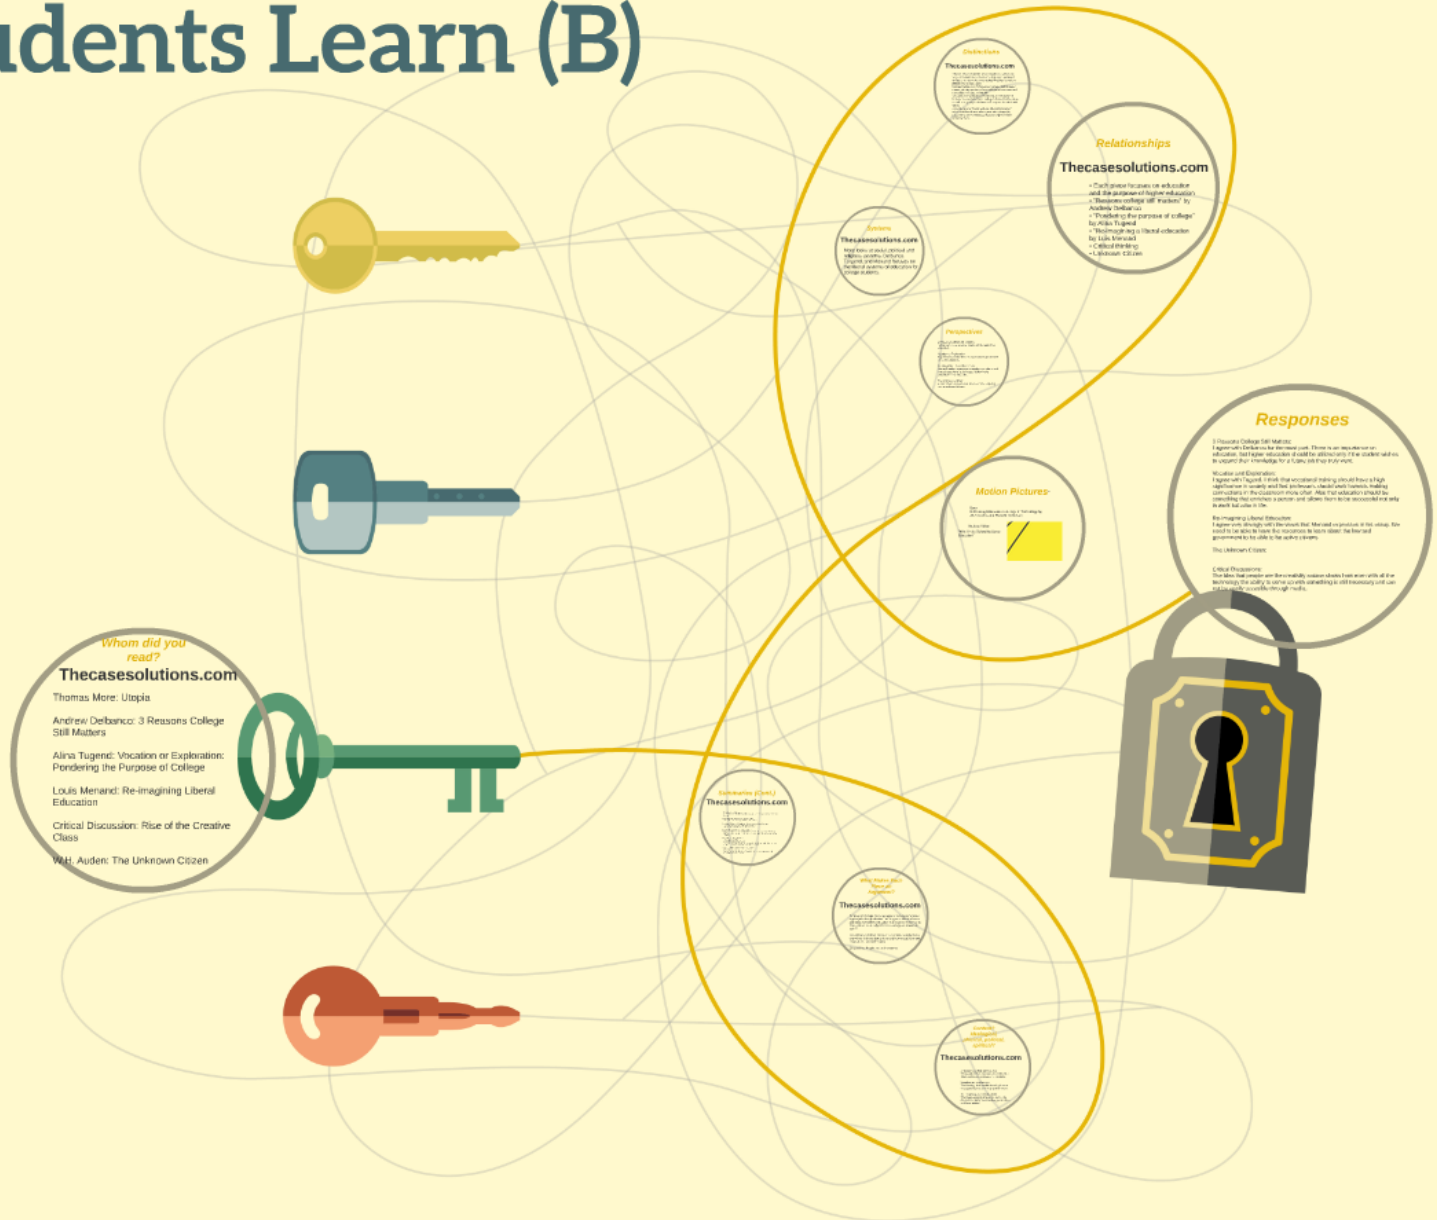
udents Learn (B)

Distinctions
Thecasesolutions.com
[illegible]

Relationships
Thecasesolutions.com
• Each piece focuses on education and the purpose of higher education
• "Reasons college still matters" by Andrew Delbanco
• "Pondering the purpose of college" by Alina Tugend
• "Reimagining a liberal education" by Luis Menand
• Critical thinking
• Unknown Citizen

Similars
Thecasesolutions.com
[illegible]

Perspectives
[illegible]

Responses
3 Reasons College Still Matters:
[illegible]
Vocation and Exploration:
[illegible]
Re-imagining Liberal Education:
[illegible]
The Unknown Citizen:
Critical Discussions:
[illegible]

Motion Pictures
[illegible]

Whom did you read?
Thecasesolutions.com
Thomas More: Utopia
Andrew Delbanco: 3 Reasons College Still Matters
Alina Tugend: Vocation or Exploration: Pondering the Purpose of College
Louis Menand: Re-imagining Liberal Education
Critical Discussion: Rise of the Creative Class
W.H. Auden: The Unknown Citizen

Summaries (Cont.)
Thecasesolutions.com
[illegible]

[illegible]
Thecasesolutions.com
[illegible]

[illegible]
Thecasesolutions.com
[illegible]